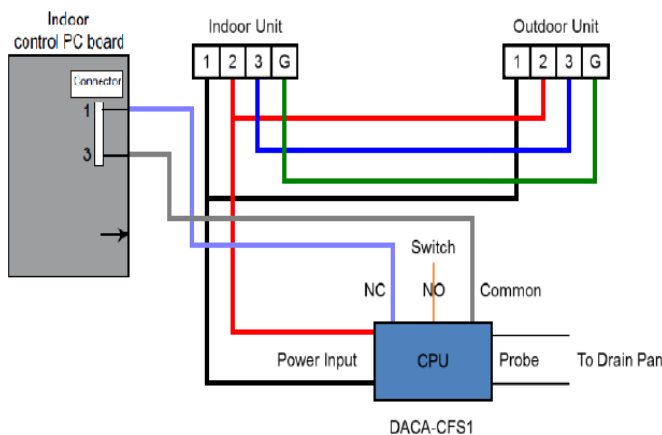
Indoor control PC board

Connector

1

3

Indoor Unit

| 1 | 2 | 3 | G |
|---|---|---|---|

Outdoor Unit

| 1 | 2 | 3 | G |
|---|---|---|---|

Switch

NC

NO

Common

Power Input

CPU

Probe

To Drain Pan

DACA-CFS1